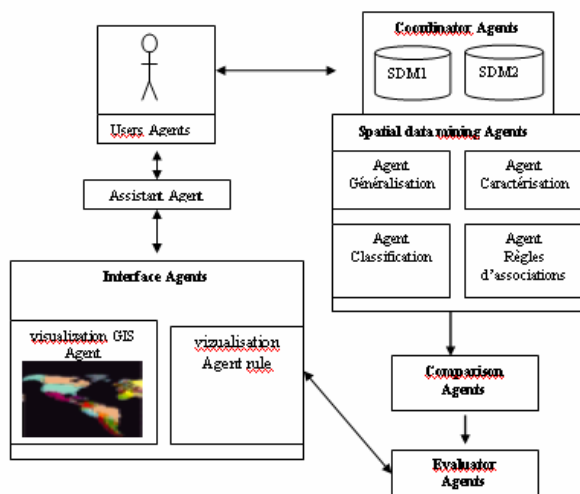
Coordinator Agents

SDM1

SDM2

Users Agents

Spatial data mining Agents

Agent Généralisation

Agent Caractérisation

Assistant Agent

Agent Classification

Agent Règles d'associations

Interface Agents

visualization GIS Agent

vizualisation Agent rule

Comparison Agents

Evaluator Agents